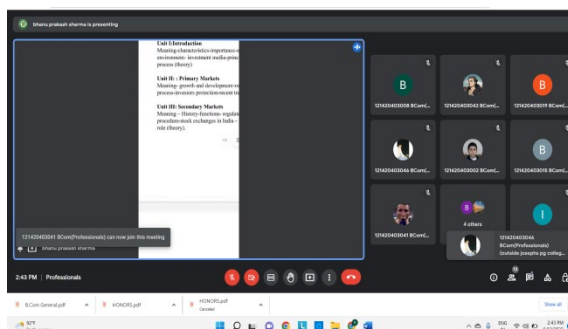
bhanu prakash sharma is presenting

Unit I:Introduction
Meaning-characteristics-importance-
environment- investment media-princ
process (theory)

Unit II: : Primary Markets
Meaning- growth and development-
process-investors protection-recent

Unit III: Secondary Markets
Meaning – History-functions- regulat
procedure-stock exchanges in India –
role (theory).

121420403041 BCom(Professionals) can now join this meeting

bhanu prakash sharma

B
121420403058 BCom(...

121420403042 BCom(...

B
121420403019 BCom(...

121420403046 BCom(...

121420403002 BCom(...

B
121420403018 BCom(...

121420403041 BCom(...

4 others

I
121420403046 BCom(Professionals) (outside josephs pg colleg...

2:43 PM | Professionals

19

BCom General.pdf
HONORS.pdf
HONORS.pdf
Canceled

Show all

92°F

ENG
2:43 PM